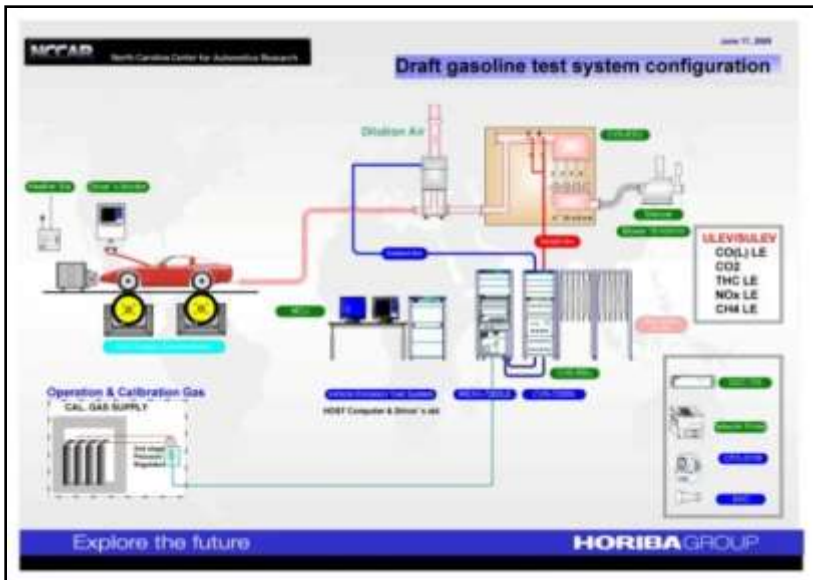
NCCAR North Carolina Center for Automotive Research

June 17, 2009

Draft gasoline test system configuration

Dilution Air

CVS-7400

ULEV/SULEV
CO(L) LE
CO2
THC LE
NOx LE
CH4 LE

Operation & Calibration Gas
CAL. GAS SUPPLY

HOST Computer & Driver's aid

Explore the future

HORIBA GROUP